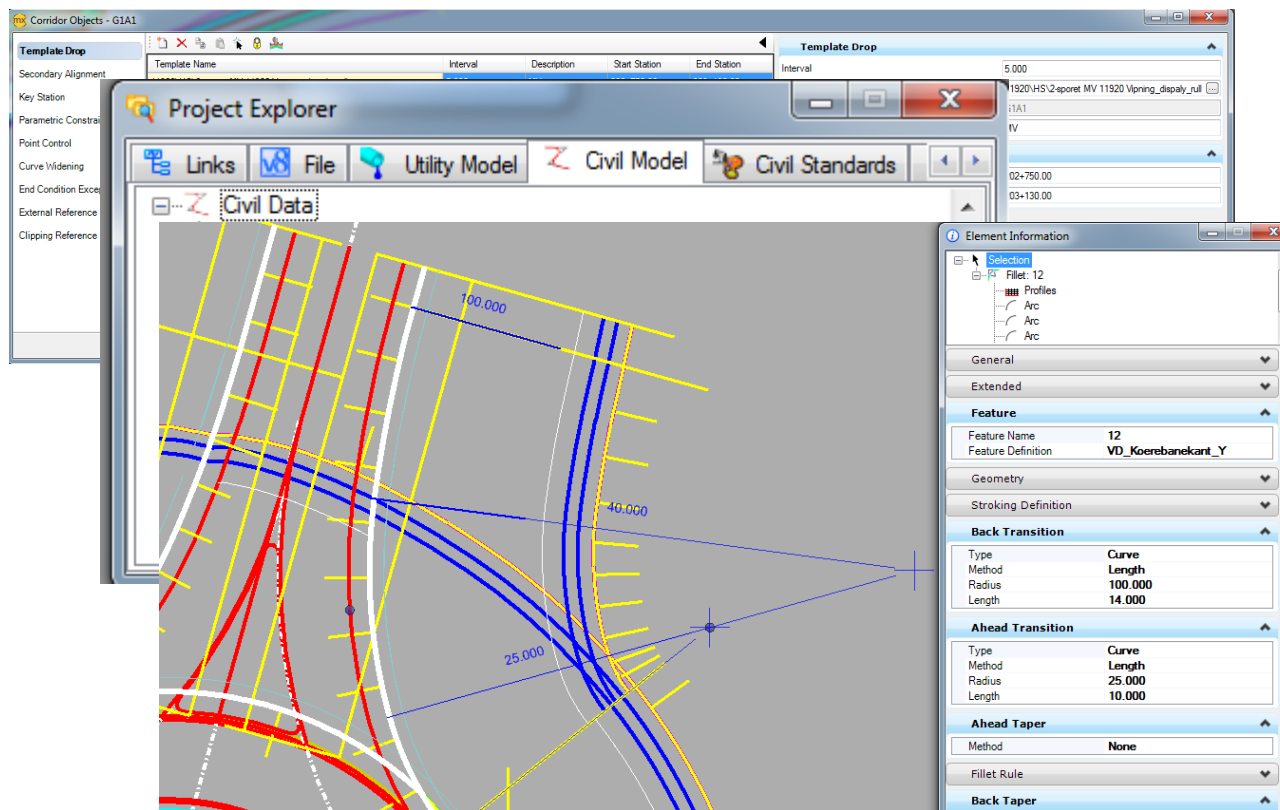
Corridor Objects - G1A1

Template Drop
Secondary Alignment
Key Station
Parametric Constrai
Point Control
Curve Widening
End Condition Excep
External Reference
Clipping Reference

| Template Name | Interval | Description | Start Station | End Station |
|---|---|---|---|---|

Template Drop
Interval 5.000
1920\HS\2-sporet MV 11920 Vipning_dispaly_rull
G1A1
MV
02+750.00
03+130.00

Project Explorer

Links
File
Utility Model
Civil Model
Civil Standards

Civil Data

100.000
40.000
25.000

Element Information
Selection
Fillet: 12
Profiles
Arc
Arc
Arc

General
Extended
Feature
| Feature Name | 12 |
|---|---|
| Feature Definition | VD_Koerebanekant_Y |

Geometry
Stroking Definition
Back Transition
| Type | Curve |
|---|---|
| Method | Length |
| Radius | 100.000 |
| Length | 14.000 |

Ahead Transition
| Type | Curve |
|---|---|
| Method | Length |
| Radius | 25.000 |
| Length | 10.000 |

Ahead Taper
| Method | None |
|---|---|

Fillet Rule
Back Taper